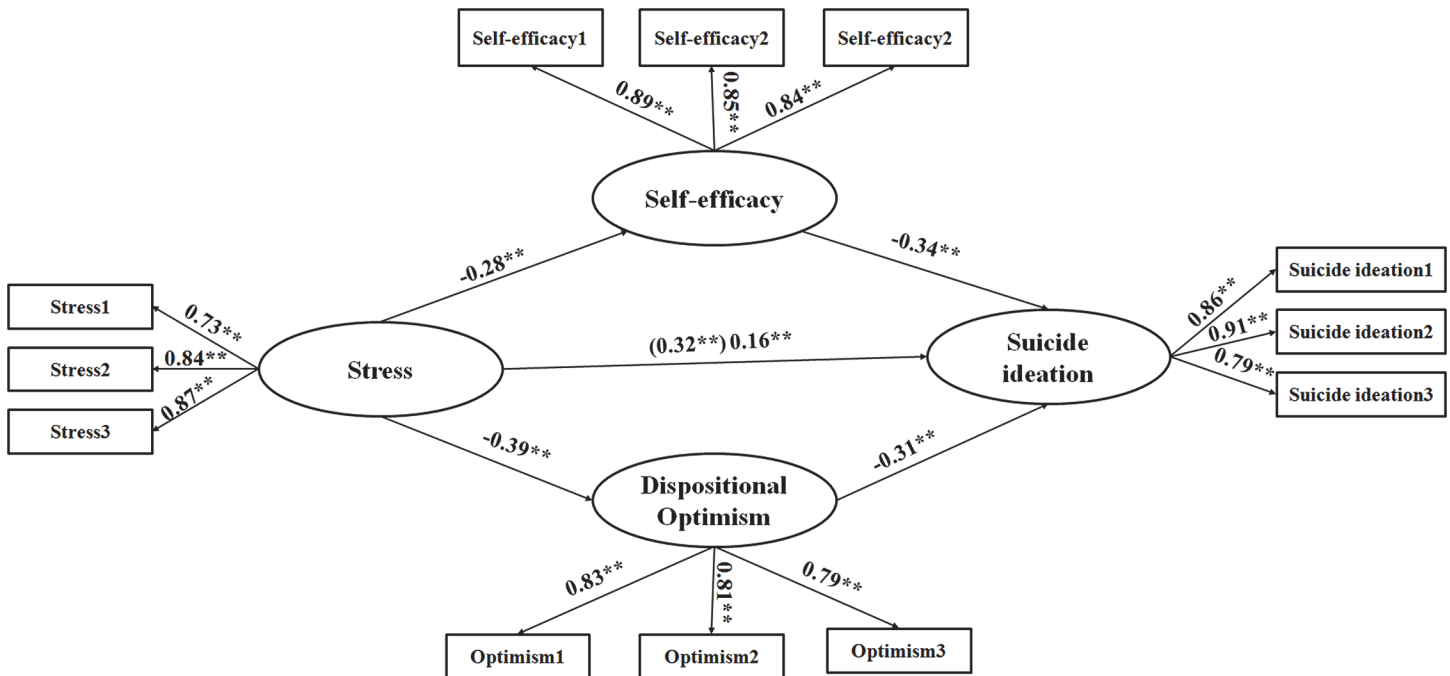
Self-efficacy1
Self-efficacy2
Self-efficacy2
0.89**
0.85**
0.84**
Self-efficacy
-0.28**
-0.34**
Stress1
Stress2
Stress3
0.73**
0.84**
0.87**
Stress
(0.32**) 0.16**
Suicide ideation
0.86**
0.91**
0.79**
Suicide ideation1
Suicide ideation2
Suicide ideation3
-0.39**
-0.31**
Dispositional Optimism
0.83**
0.81**
0.79**
Optimism1
Optimism2
Optimism3